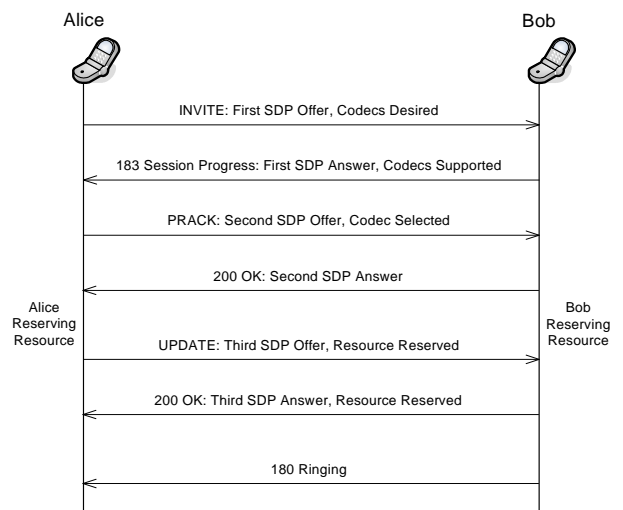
Alice

Bob

INVITE: First SDP Offer, Codecs Desired

183 Session Progress: First SDP Answer, Codecs Supported

PRACK: Second SDP Offer, Codec Selected

200 OK: Second SDP Answer

Alice Reserving Resource

Bob Reserving Resource

UPDATE: Third SDP Offer, Resource Reserved

200 OK: Third SDP Answer, Resource Reserved

180 Ringing